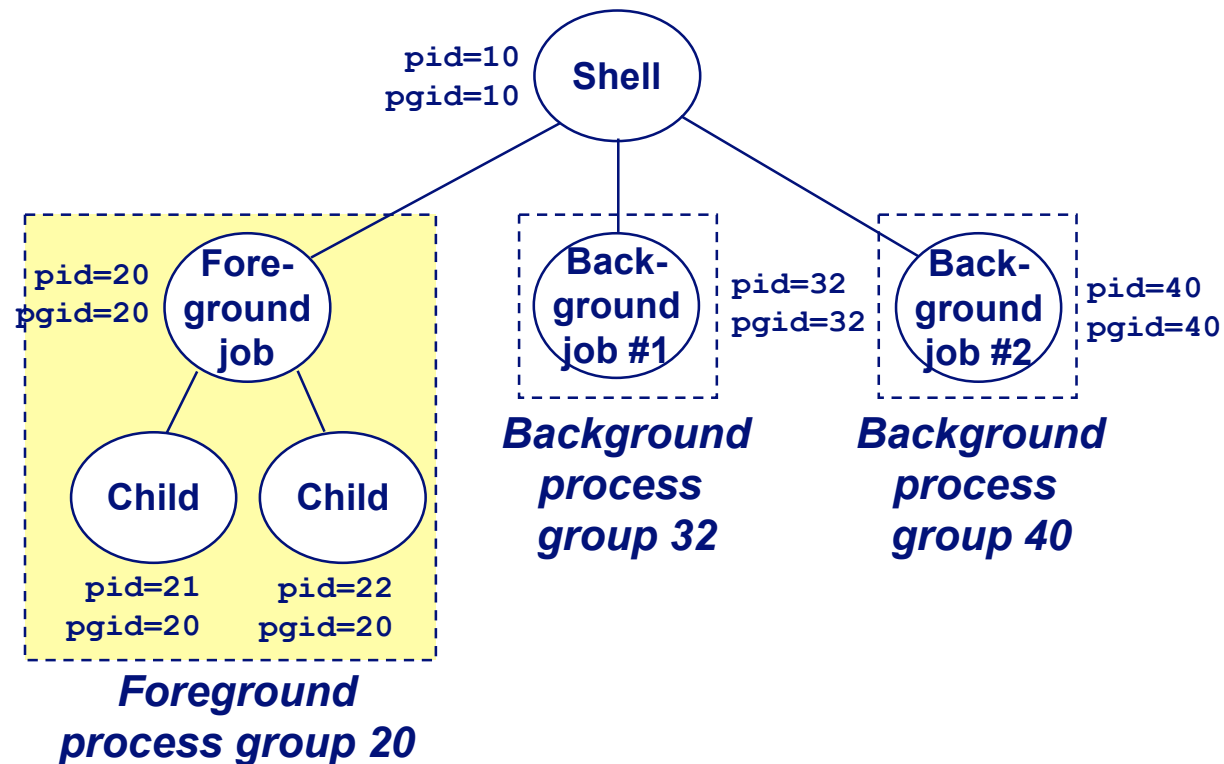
pid=10
pgid=10

Shell

pid=20
pgid=20

Foreground job

Child

pid=21
pgid=20

Child

pid=22
pgid=20

Foreground process group 20

Background job #1

pid=32
pgid=32

Background process group 32

Background job #2

pid=40
pgid=40

Background process group 40